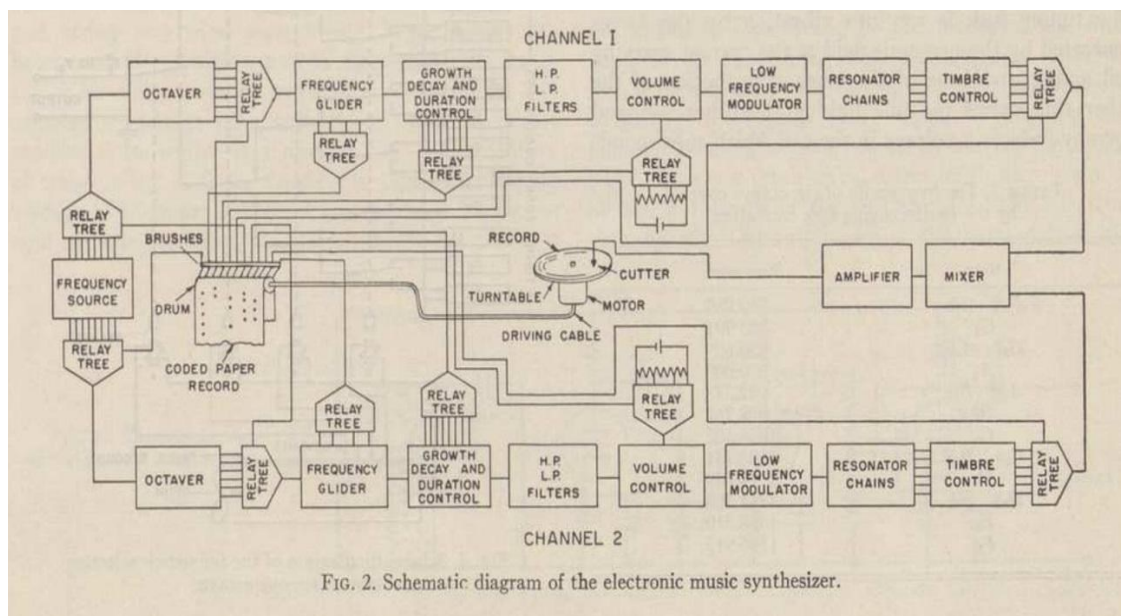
CHANNEL I

OCTAVER
RELAY TREE
FREQUENCY GLIDER
RELAY TREE
GROWTH DECAY AND DURATION CONTROL
RELAY TREE
H. P. L. P. FILTERS
VOLUME CONTROL
RELAY TREE
LOW FREQUENCY MODULATOR
RESONATOR CHAINS
TIMBRE CONTROL
RELAY TREE

RELAY TREE
BRUSHES
FREQUENCY SOURCE
DRUM
RELAY TREE
CODED PAPER RECORD
RECORD
CUTTER
TURNTABLE
MOTOR
DRIVING CABLE
AMPLIFIER
MIXER

RELAY TREE
RELAY TREE
RELAY TREE
OCTAVER
RELAY TREE
FREQUENCY GLIDER
GROWTH DECAY AND DURATION CONTROL
H.P. L.P. FILTERS
VOLUME CONTROL
LOW FREQUENCY MODULATOR
RESONATOR CHAINS
TIMBRE CONTROL
RELAY TREE

CHANNEL 2

FIG. 2. Schematic diagram of the electronic music synthesizer.